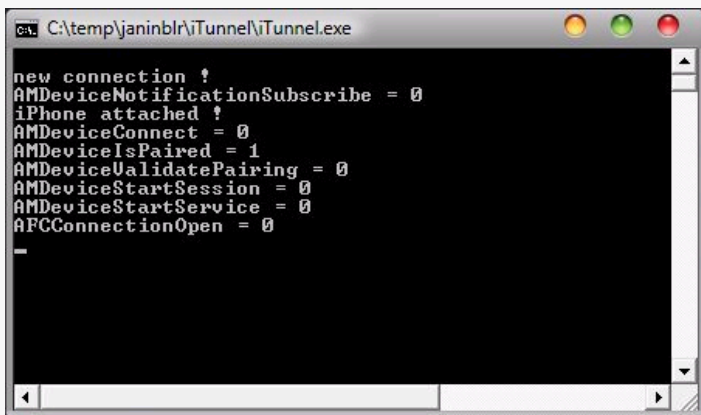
C:\temp\janinblr\iTunnel\iTunnel.exe

new connection !
AMDeviceNotificationSubscribe = 0
iPhone attached !
AMDeviceConnect = 0
AMDeviceIsPaired = 1
AMDeviceValidatePairing = 0
AMDeviceStartSession = 0
AMDeviceStartService = 0
AFCConnectionOpen = 0
_